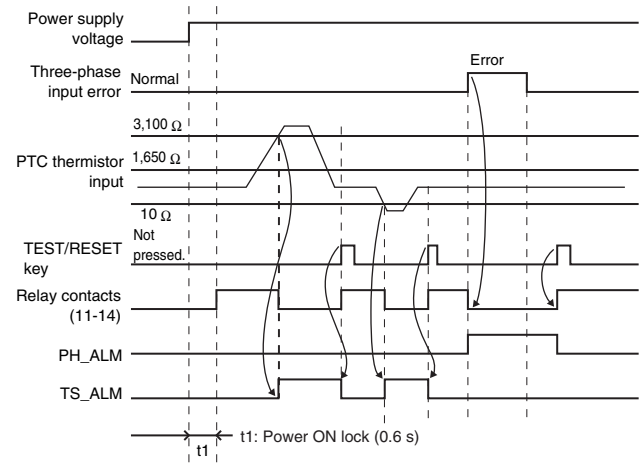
Power supply voltage

Three-phase input error

Normal

Error

3,100 Ω

PTC thermistor input

1,650 Ω

10 Ω

TEST/RESET key

Not pressed.

Relay contacts (11-14)

PH_ALM

TS_ALM

t1

t1: Power ON lock (0.6 s)